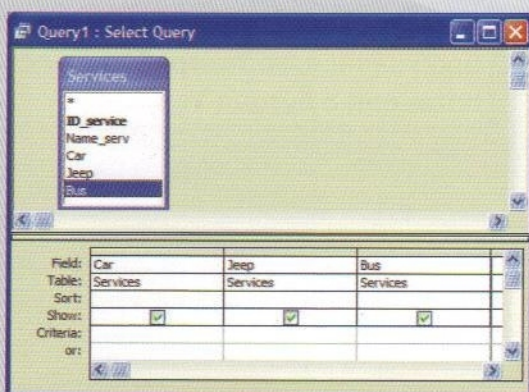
Query1 : Select Query

Services
*
ID_service
Name_serv
Car
Jeep
Bus

| Field: | Car | Jeep | Bus |
|---|---|---|---|
| Table: | Services | Services | Services |
| Sort: | | | |
| Show: | ☑ | ☑ | ☑ |
| Criteria: | | | |
| or: | | | |